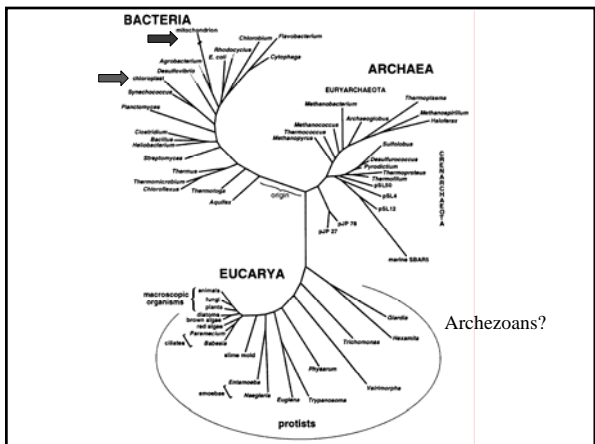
BACTERIA

mitochondrion

chloroplast

Chlorobium

Flavobacterium

Rhodocyclus

E. coli

Agrobacterium

Cytophaga

Desulfovibrio

Synechococcus

Planctomyces

Clostridium

Bacillus

Heliobacterium

Streptomyces

Thermus

Thermomicrobium

Chloroflexus

Thermotoga

Aquifex

origin

ARCHAEA

EURYARCHAEOTA

Thermoplasma

Methanospirillum

Haloferax

Methanobacterium

Archaeoglobus

Methanococcus

Thermococcus

Methanopyrus

Sulfolobus

Desulfurococcus

Pyrodictium

Thermoproteus

Thermofilum

pSL50

pSL4

pSL12

CRENARCHAEOTA

pJP 78

pJP 27

marine SBAR5

EUCARYA

macroscopic organisms

animals

fungi

plants

diatoms

brown algae

red algae

Paramecium

ciliates

Babesia

slime mold

Entamoeba

amoebae

Naegleria

Euglena

Trypanosoma

Physarum

Trichomonas

Vairimorpha

Hexamita

Giardia

Archezoans?

protists